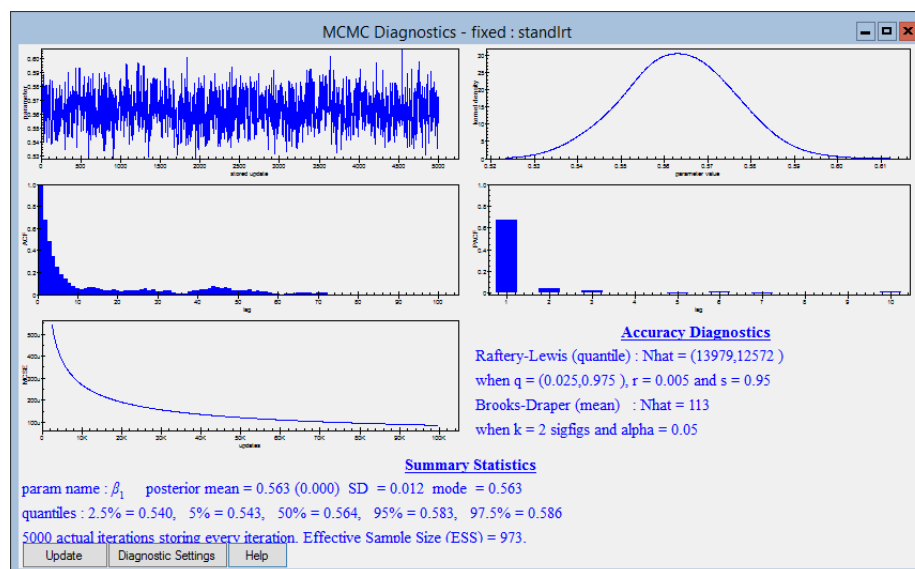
MCMC Diagnostics - fixed : standlrt

parameter
stored update
kernel density
parameter value
ACF
lag
PACF
lag
MCSE
updates

Accuracy Diagnostics

Raftery-Lewis (quantile) : Nhat = (13979,12572 )

when q = (0.025,0.975 ), r = 0.005 and s = 0.95

Brooks-Draper (mean) : Nhat = 113

when k = 2 sigfigs and alpha = 0.05

Summary Statistics

param name : $\beta_1$ posterior mean = 0.563 (0.000) SD = 0.012 mode = 0.563

quantiles : 2.5% = 0.540, 5% = 0.543, 50% = 0.564, 95% = 0.583, 97.5% = 0.586

5000 actual iterations storing every iteration. Effective Sample Size (ESS) = 973.

Update Diagnostic Settings Help